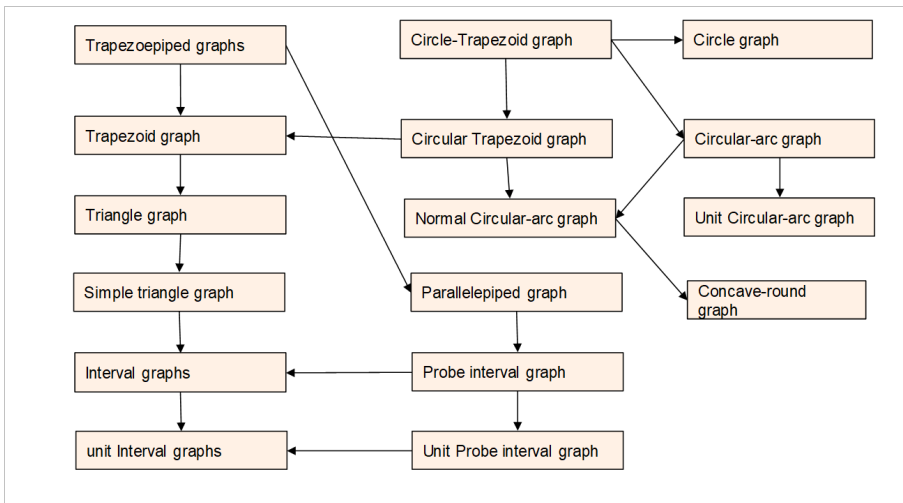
Trapezoepiped graphs

Circle-Trapezoid graph

Circle graph

Trapezoid graph

Circular Trapezoid graph

Circular-arc graph

Triangle graph

Normal Circular-arc graph

Unit Circular-arc graph

Simple triangle graph

Parallelepiped graph

Concave-round graph

Interval graphs

Probe interval graph

unit Interval graphs

Unit Probe interval graph